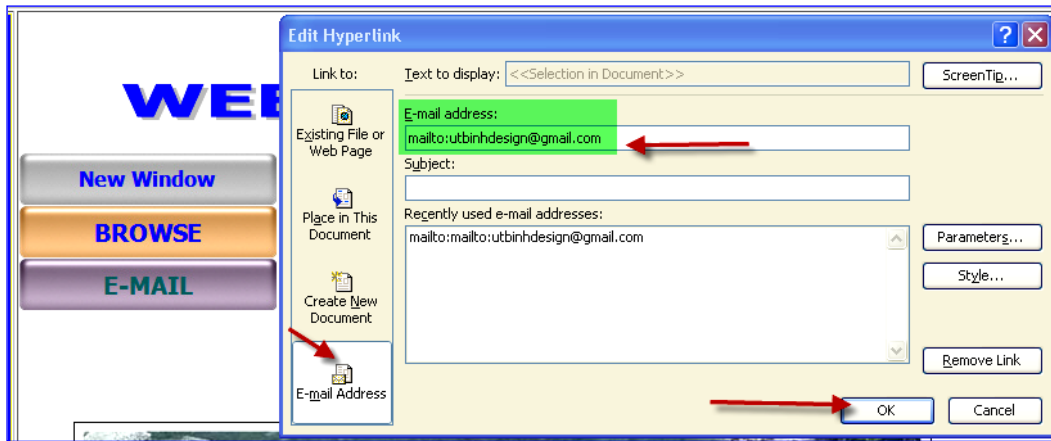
WEE

New Window

BROWSE

E-MAIL

Edit Hyperlink

?

Link to:

Text to display: <<Selection in Document>>

ScreenTip...

Existing File or Web Page

Place in This Document

Create New Document

E-mail Address

E-mail address:

mailto:utbinhdesign@gmail.com

Subject:

Recently used e-mail addresses:

mailto:mailto:utbinhdesign@gmail.com

Parameters...

Style...

Remove Link

OK

Cancel